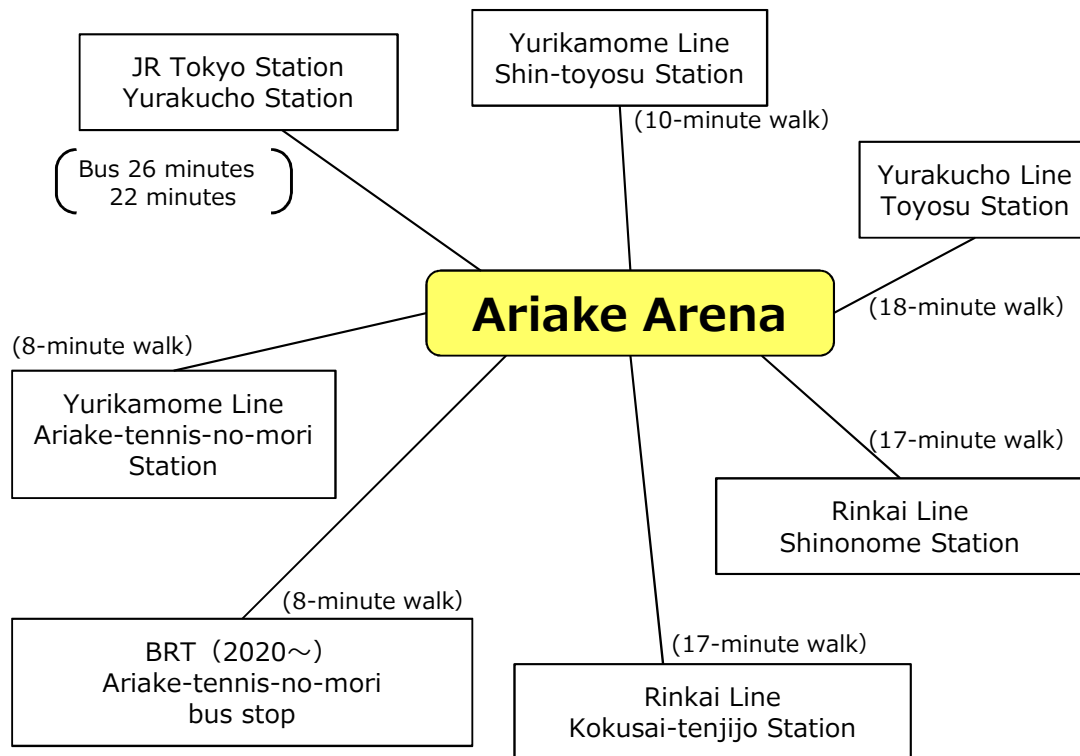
JR Tokyo Station
Yurakucho Station

Bus 26 minutes
22 minutes

Yurikamome Line
Shin-toyosu Station

(10-minute walk)

Yurakucho Line
Toyosu Station

(18-minute walk)

Ariake Arena

(8-minute walk)

Yurikamome Line
Ariake-tennis-no-mori Station

(17-minute walk)

Rinkai Line
Shinonome Station

(8-minute walk)

BRT（2020～）
Ariake-tennis-no-mori bus stop

(17-minute walk)

Rinkai Line
Kokusai-tenjijo Station